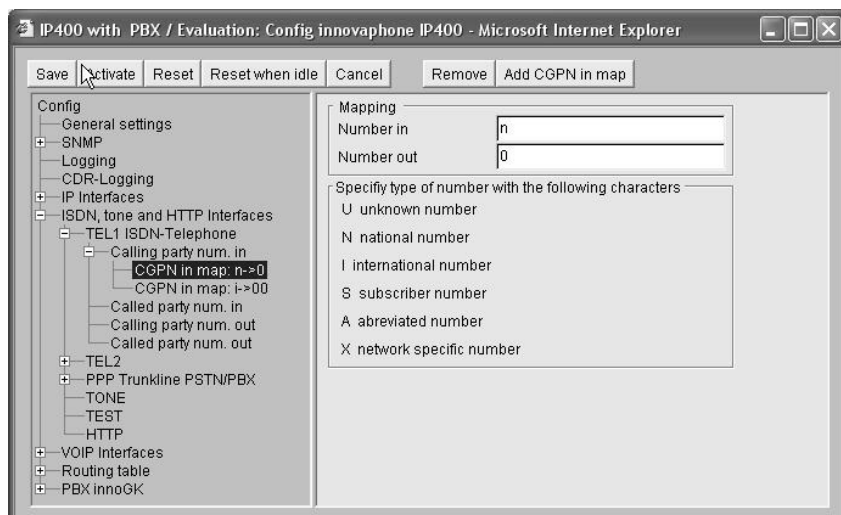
IP400 with PBX / Evaluation: Config innovaphone IP400 - Microsoft Internet Explorer

Save | Activate | Reset | Reset when idle | Cancel | Remove | Add CGPN in map

Config
General settings
SNMP
Logging
CDR-Logging
IP Interfaces
ISDN, tone and HTTP Interfaces
TEL1 ISDN-Telephone
Calling party num. in
CGPN in map: n->0
CGPN in map: i->00
Called party num. in
Calling party num. out
Called party num. out
TEL2
PPP Trunkline PSTN/PBX
TONE
TEST
HTTP
VOIP Interfaces
Routing table
PBX innoGK

Mapping
Number in n
Number out 0

Specifiy type of number with the following characters
U unknown number
N national number
I international number
S subscriber number
A abreviated number
X network specific number